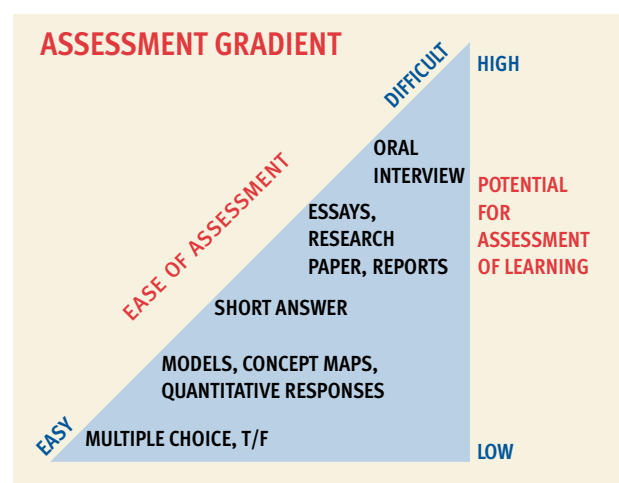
ASSESSMENT GRADIENT

DIFFICULT

EASE OF ASSESSMENT

EASY

HIGH

ORAL INTERVIEW

ESSAYS, RESEARCH PAPER, REPORTS

SHORT ANSWER

MODELS, CONCEPT MAPS, QUANTITATIVE RESPONSES

MULTIPLE CHOICE, T/F

POTENTIAL FOR ASSESSMENT OF LEARNING

LOW